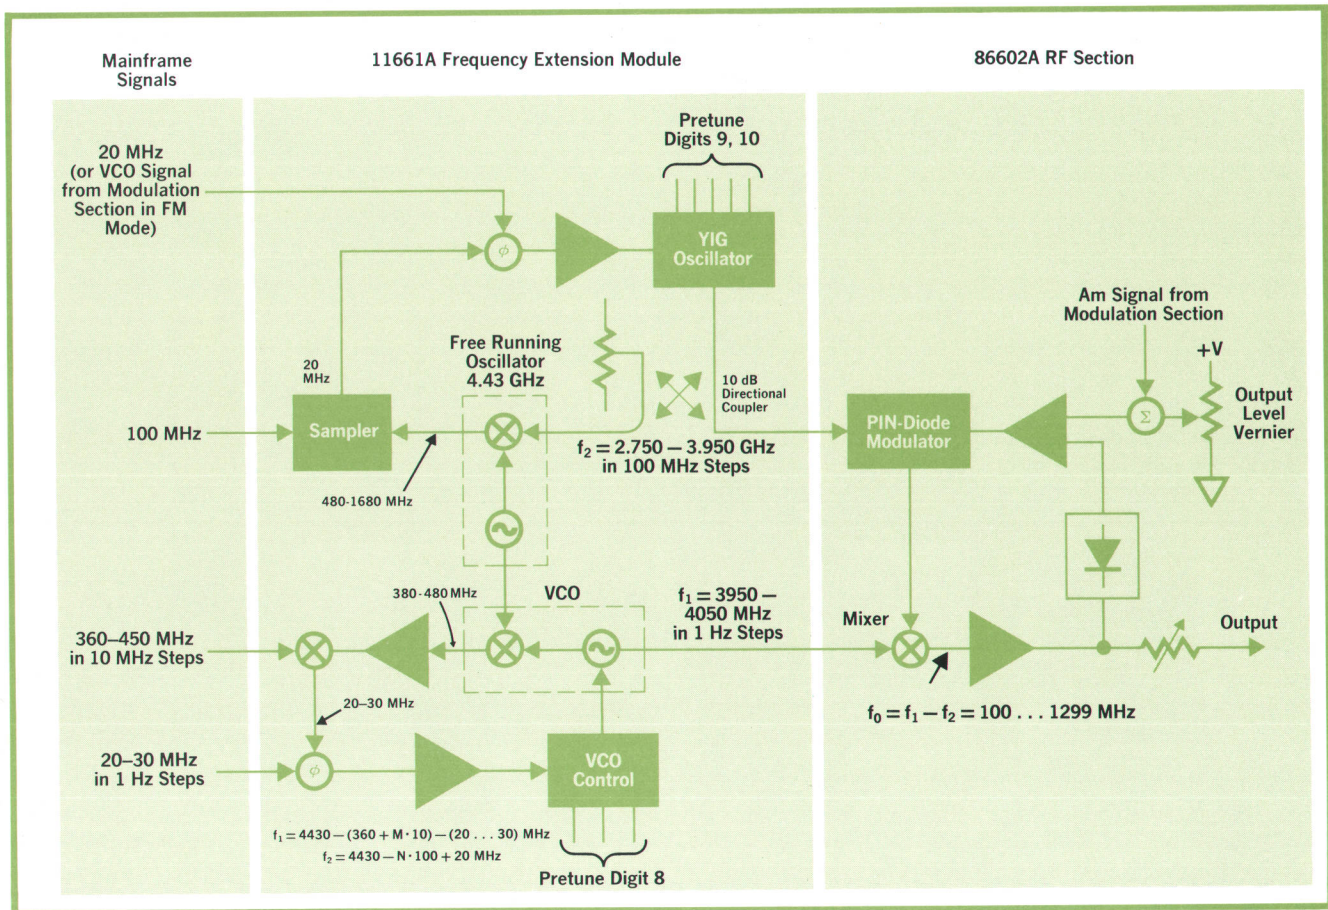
Mainframe Signals

11661A Frequency Extension Module

86602A RF Section

Pretune Digits 9, 10

20 MHz (or VCO Signal from Modulation Section in FM Mode)

$\phi$

YIG Oscillator

Am Signal from Modulation Section

Free Running Oscillator 4.43 GHz

+V

20 MHz

10 dB Directional Coupler

Output Level Vernier

100 MHz

Sampler

$\Sigma$

PIN-Diode Modulator

$f_2 = 2.750 - 3.950$ GHz in 100 MHz Steps

480-1680 MHz

380-480 MHz

VCO

$f_1 = 3950 -$ 4050 MHz in 1 Hz Steps

Mixer

Output

360–450 MHz in 10 MHz Steps

20–30 MHz

$f_0 = f_1 - f_2 = 100 \ldots 1299$ MHz

20–30 MHz in 1 Hz Steps

$\phi$

VCO Control

$f_1 = 4430 - (360 + M \cdot 10) - (20 \ldots 30)$ MHz

$f_2 = 4430 - N \cdot 100 + 20$ MHz

Pretune Digit 8